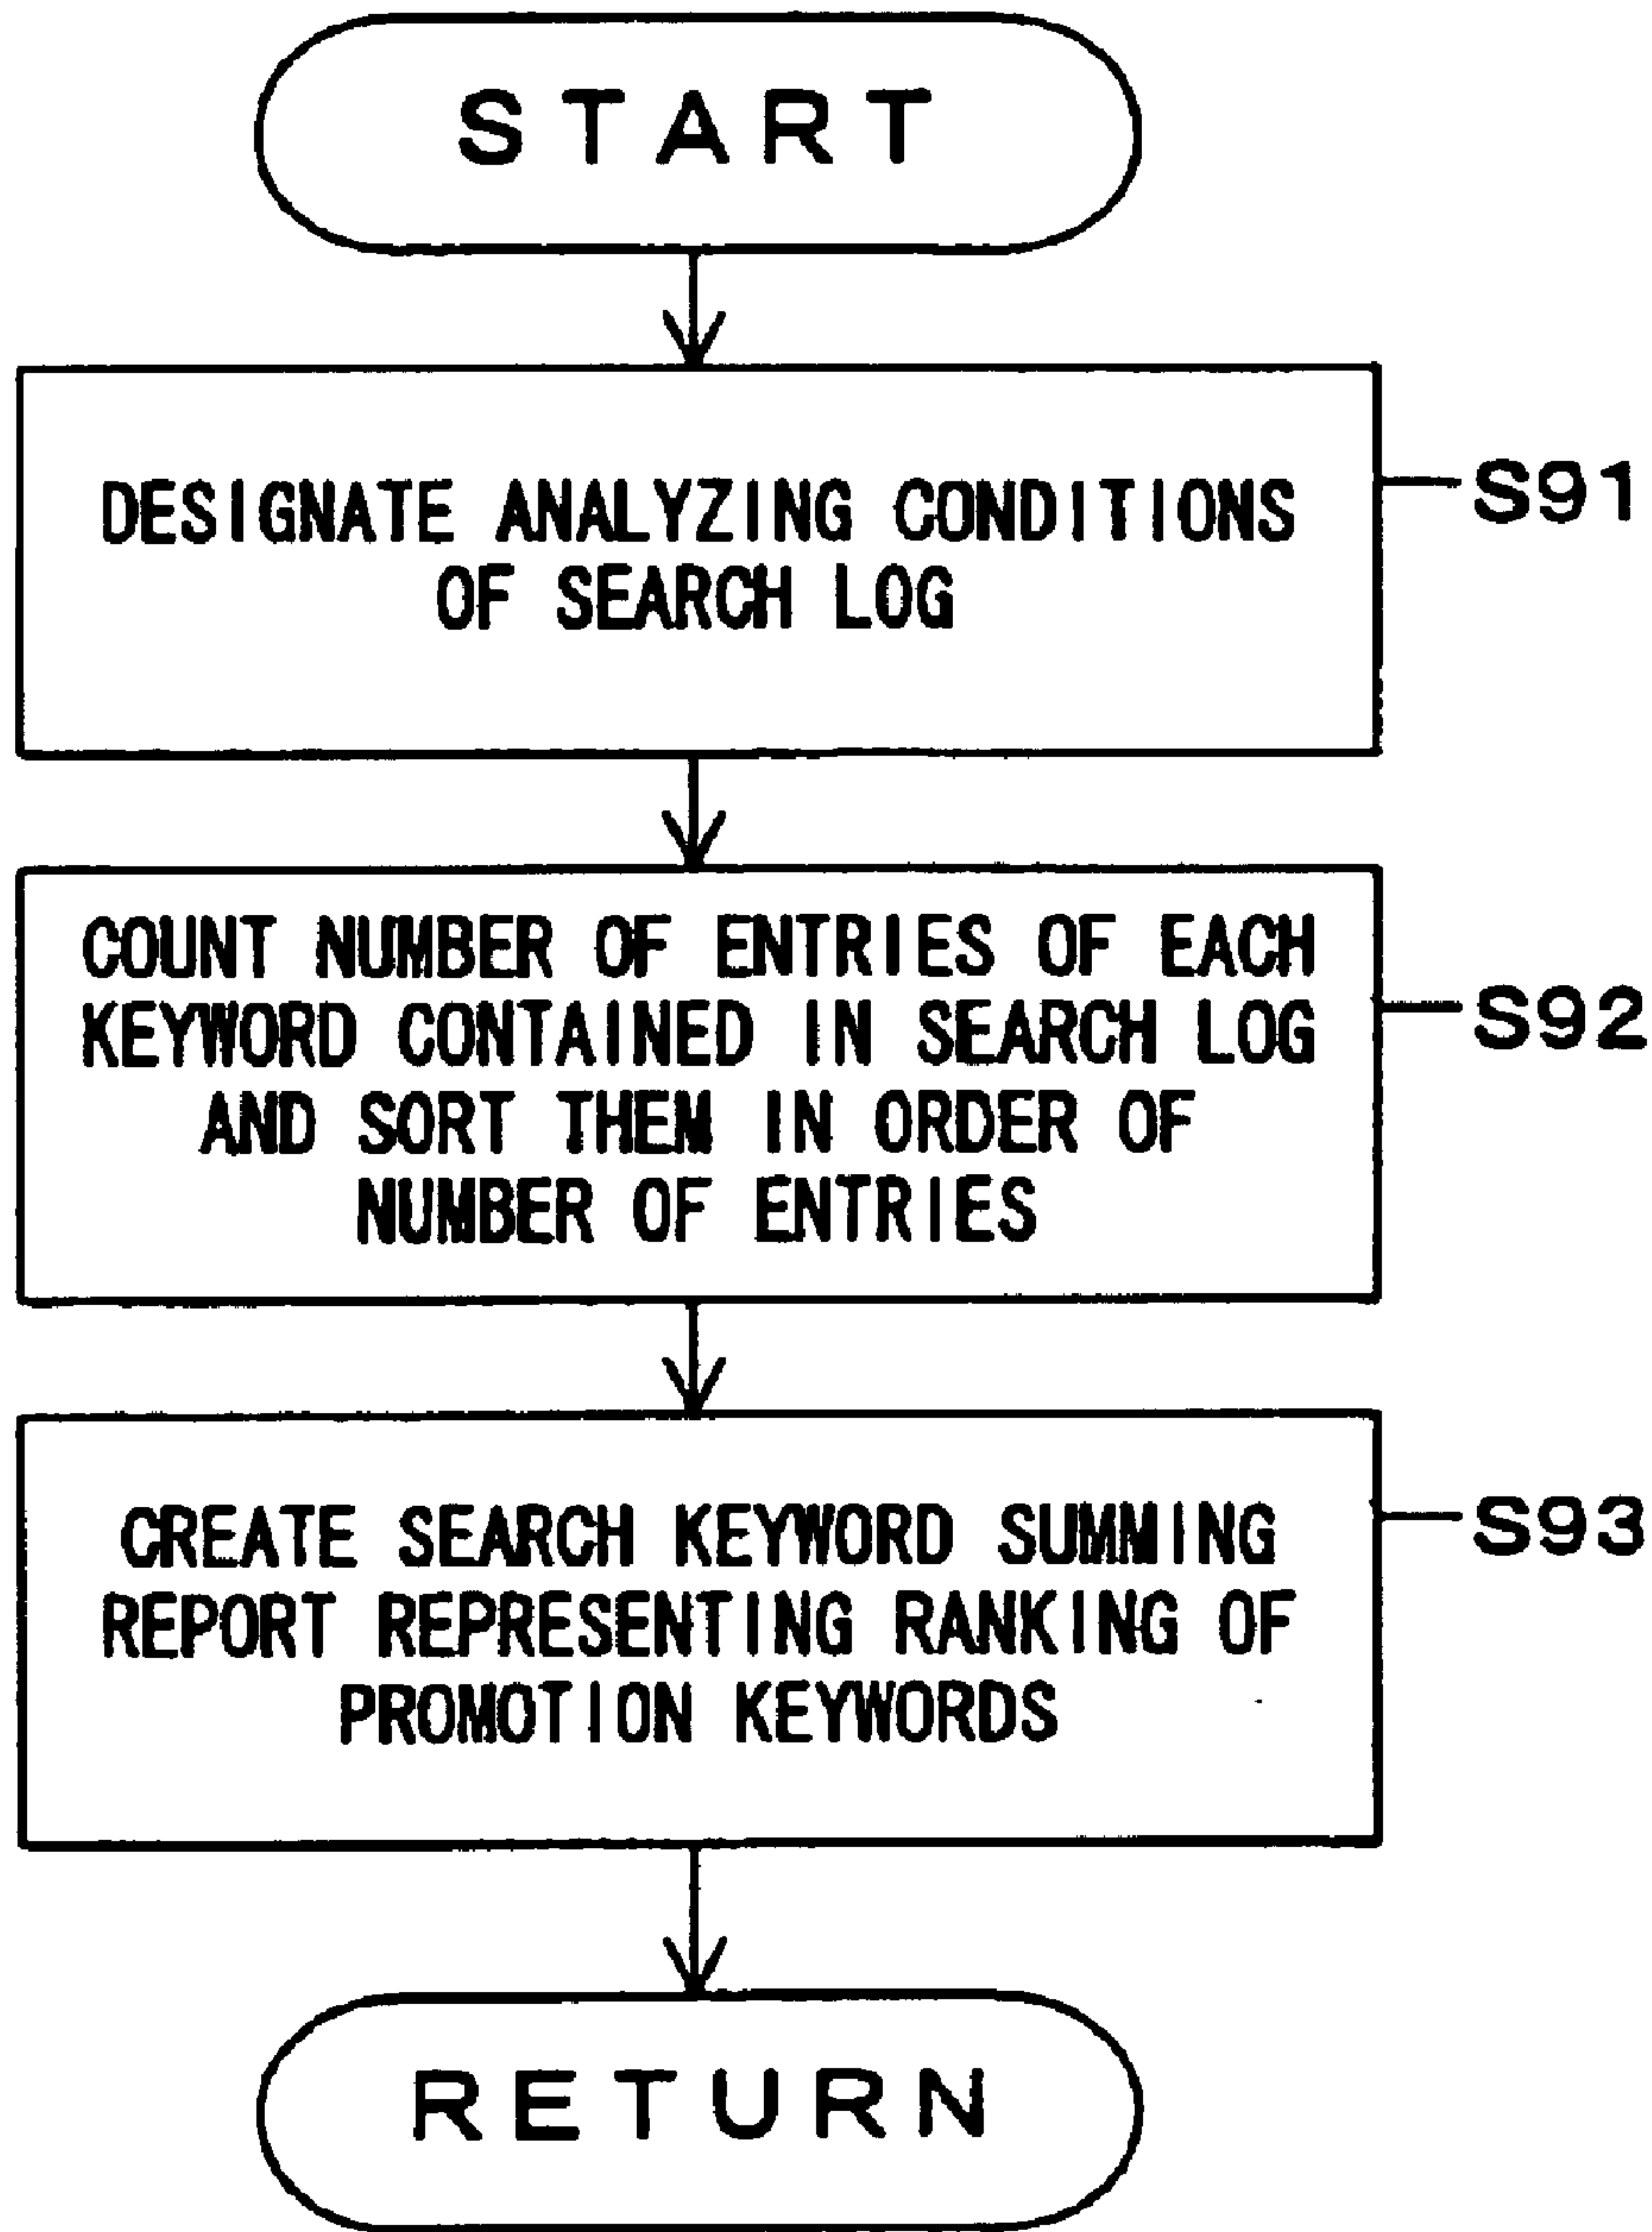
START

DESIGNATE ANALYZING CONDITIONS OF SEARCH LOG

S91

COUNT NUMBER OF ENTRIES OF EACH KEYWORD CONTAINED IN SEARCH LOG AND SORT THEM IN ORDER OF NUMBER OF ENTRIES

S92

CREATE SEARCH KEYWORD SUMMING REPORT REPRESENTING RANKING OF PROMOTION KEYWORDS

S93

RETURN